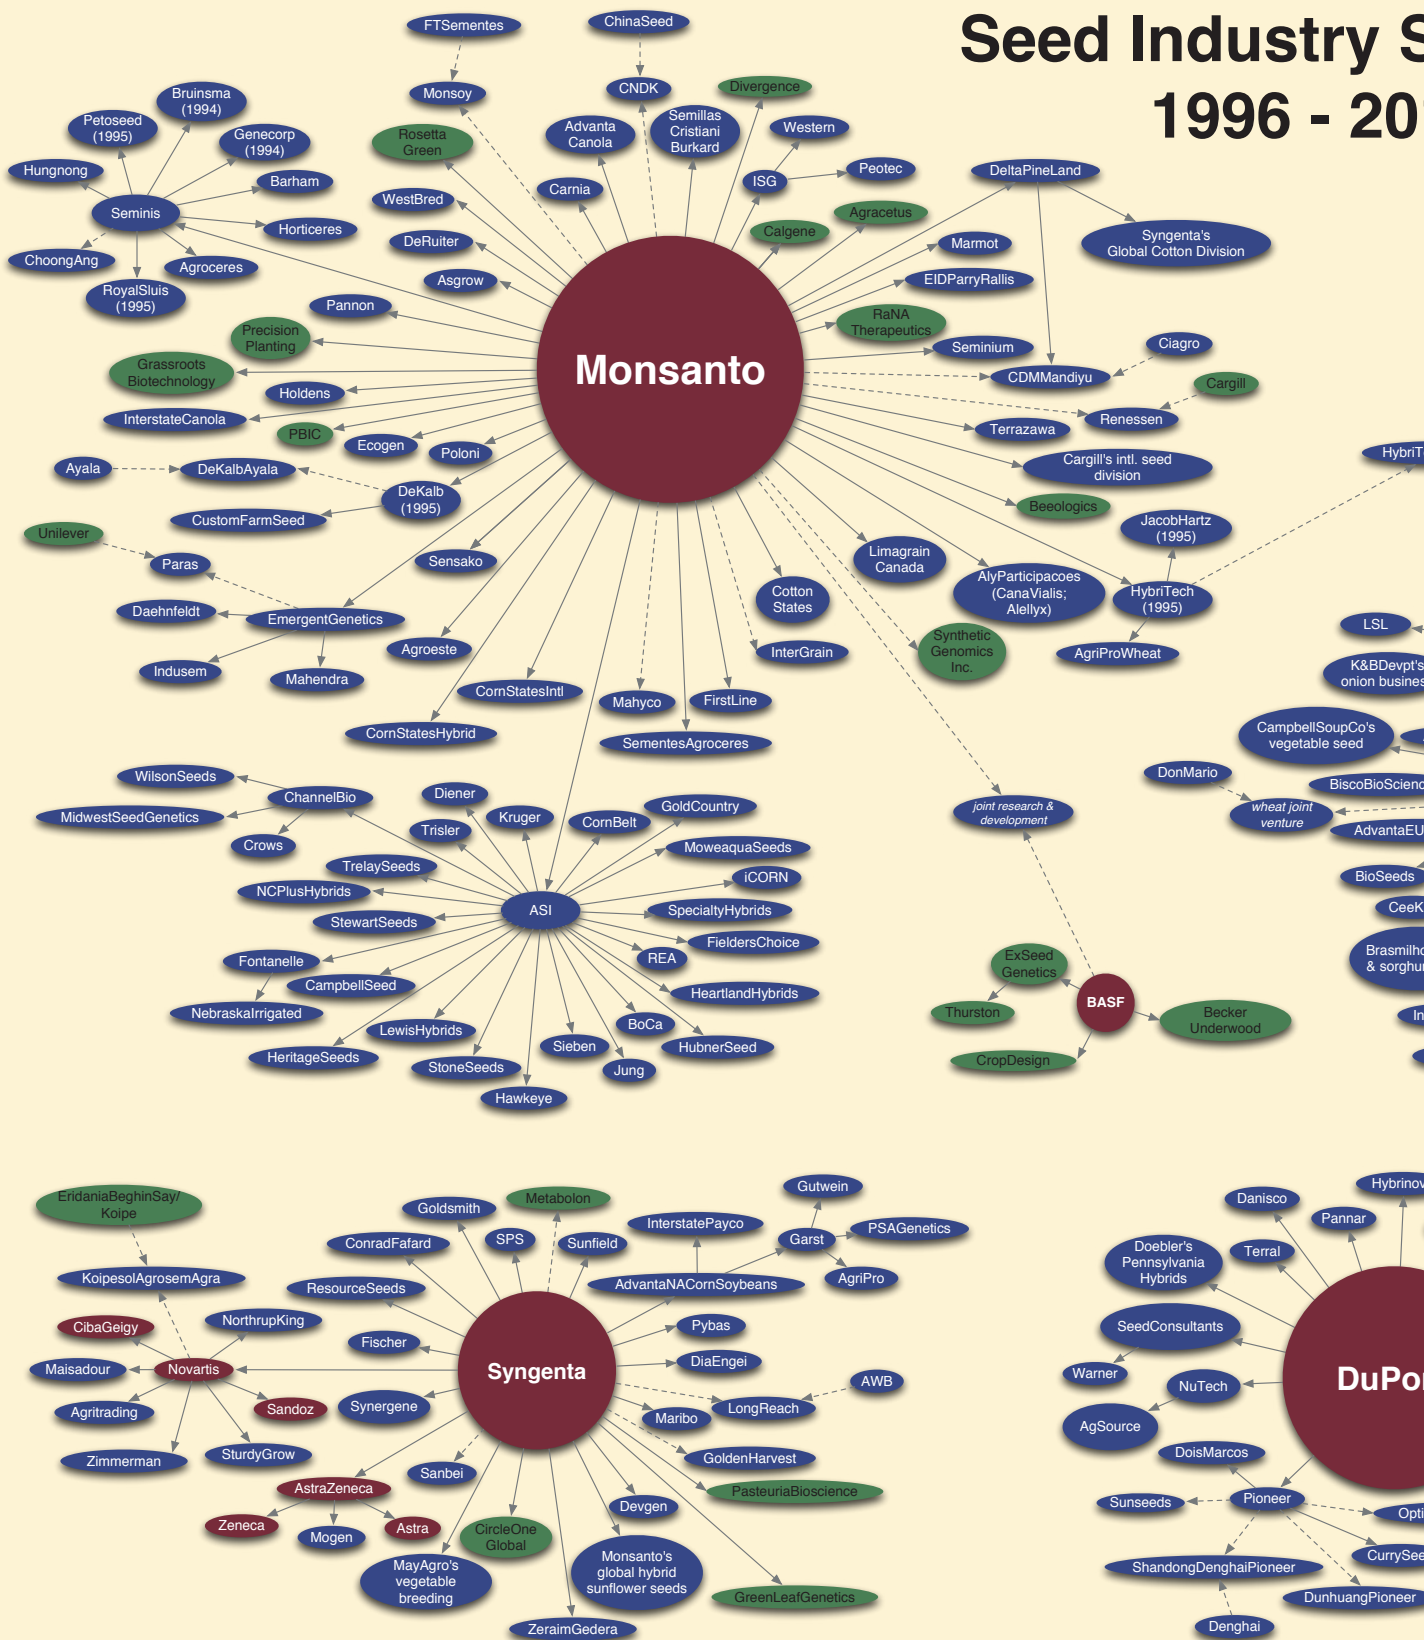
Seed Industry S
1996 - 20

FTSementes
ChinaSeed
Monsoy
CNDK
Divergence
Bruinsma (1994)
Petoseed (1995)
Genecorp (1994)
Rosetta Green
Advanta Canola
Semillas Cristiani Burkard
Western
Hungnong
Barham
Seminis
WestBred
Carnia
ISG
Peotec
DeltaPineLand
Horticeres
DeRuiter
Calgene
Agracetus
ChoongAng
Agroceres
Syngenta's Global Cotton Division
Marmot
RoyalSluis (1995)
Asgrow
EIDParryRallis
Pannon
Precision Planting
RaNA Therapeutics
Seminium
Ciagro
Grassroots Biotechnology
Monsanto
CDMMandiyu
Holdens
Cargill
InterstateCanola
Renessen
PBIC
Ecogen
Terrazawa
Poloni
HybriT
Ayala
DeKalbAyala
Cargill's intl. seed division
DeKalb (1995)
Beeologics
CustomFarmSeed
JacobHartz (1995)
Unilever
Limagrain Canada
Sensako
Paras
AlyParticipacoes (CanaVialis; Alellyx)
HybriTech (1995)
Cotton States
LSL
Daehnfeldt
EmergentGenetics
Synthetic Genomics Inc.
AgriProWheat
Agroeste
InterGrain
K&BDevpt's onion busines
Indusem
Mahendra
CornStatesIntl
Mahyco
FirstLine
CornStatesHybrid
CampbellSoupCo's vegetable seed
SementesAgroceres
DonMario
WilsonSeeds
BiscoBioScienc
ChannelBio
Diener
GoldCountry
joint research & development
wheat joint venture
MidwestSeedGenetics
Kruger
Trisler
CornBelt
AdvantaEU
Crows
MoweaquaSeeds
TrelaySeeds
iCORN
BioSeeds
NCPlusHybrids
ASI
SpecialtyHybrids
CeeK
StewartSeeds
FieldersChoice
Brasmilho & sorghu
REA
Fontanelle
ExSeed Genetics
CampbellSeed
HeartlandHybrids
BASF
Thurston
Becker Underwood
In
NebraskaIrrigated
BoCa
LewisHybrids
Sieben
HubnerSeed
CropDesign
HeritageSeeds
StoneSeeds
Jung
Hawkeye
EridaniaBeghinSay/ Koipe
Metabolon
Gutwein
Goldsmith
InterstatePayco
Danisco
Hybrinov
SPS
Garst
PSAGenetics
ConradFafard
Sunfield
Pannar
KoipesolAgrosemAgra
AdvantaNACornSoybeans
AgriPro
Doebler's Pennsylvania Hybrids
Terral
ResourceSeeds
NorthrupKing
Pybas
CibaGeigy
Fischer
SeedConsultants
DiaEngei
Maisadour
Novartis
Syngenta
DuPo
AWB
Warner
Sandoz
NuTech
Synergene
LongReach
Agritrading
Maribo
AgSource
SturdyGrow
DoisMarcos
Zimmerman
GoldenHarvest
Sanbei
AstraZeneca
PasteuriaBioscience
Pioneer
Sunseeds
Opti
Devgen
Zeneca
Astra
CircleOne Global
Mogen
MayAgro's vegetable breeding
Monsanto's global hybrid sunflower seeds
CurrySee
ShandongDenghaiPioneer
GreenLeafGenetics
DunhuangPioneer
ZeraimGedera
Denghai